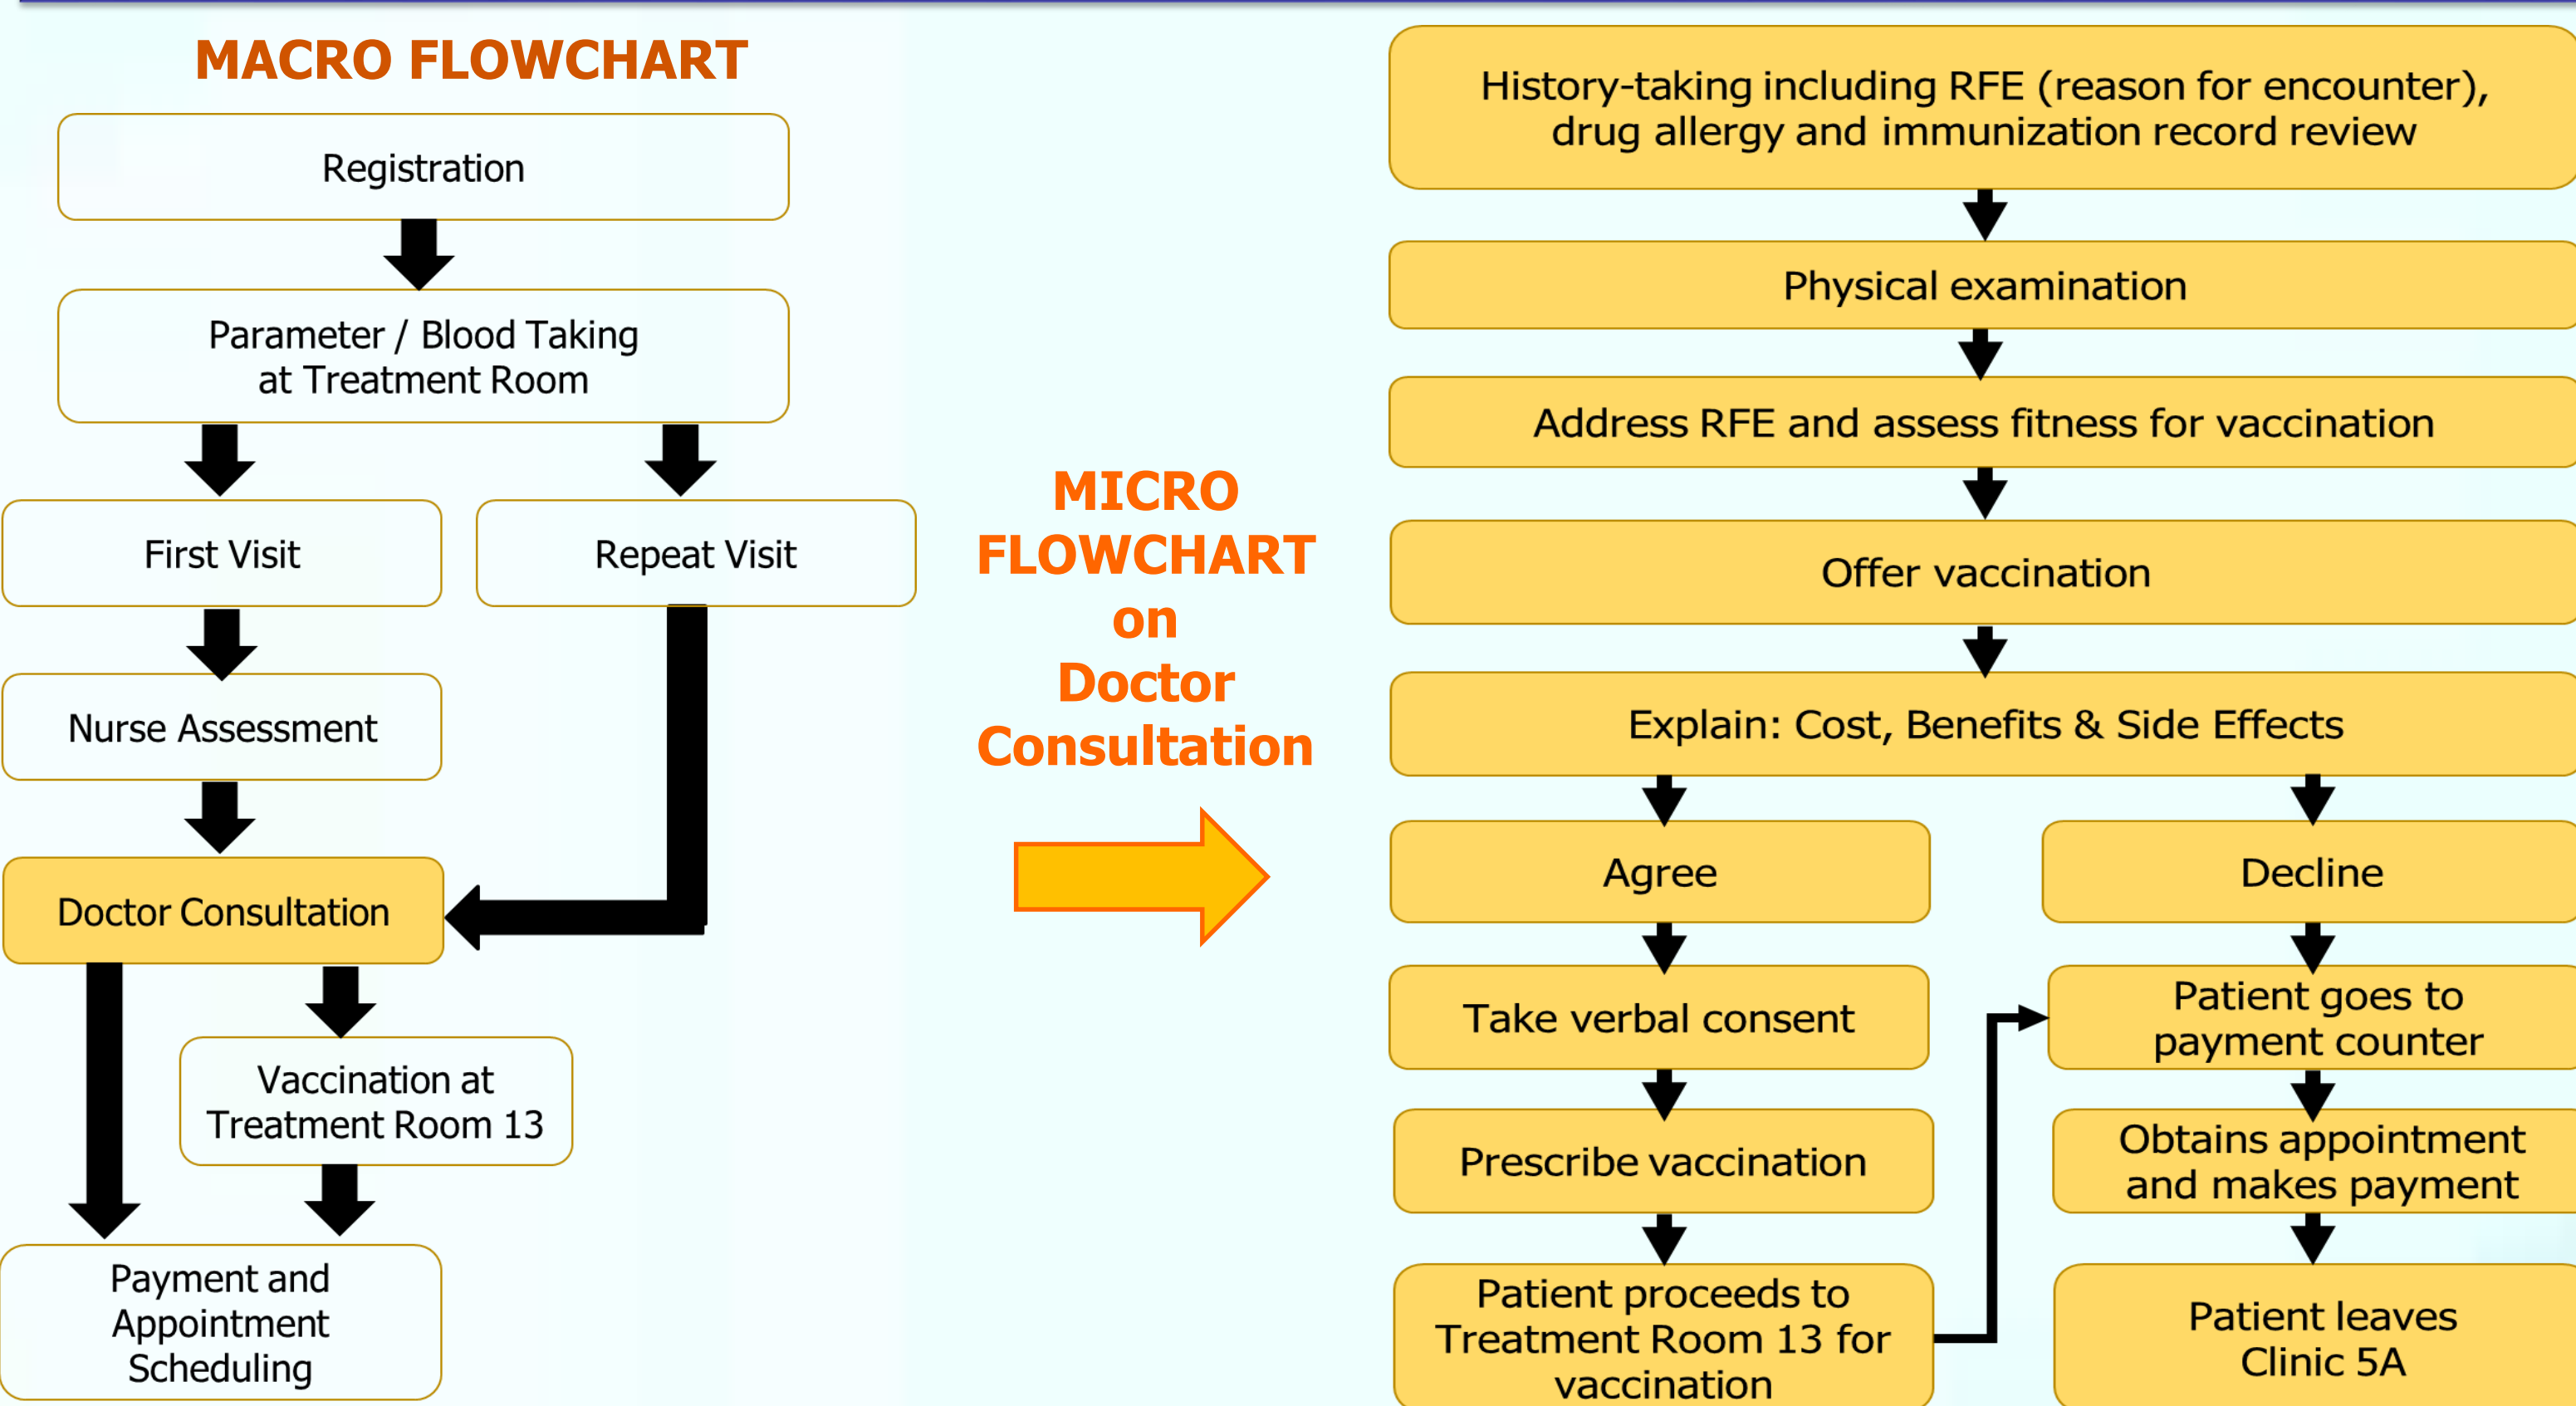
MACRO FLOWCHART

Registration

Parameter / Blood Taking at Treatment Room

First Visit

Repeat Visit

Nurse Assessment

Doctor Consultation

Vaccination at Treatment Room 13

Payment and Appointment Scheduling

MICRO FLOWCHART on Doctor Consultation

History-taking including RFE (reason for encounter), drug allergy and immunization record review

Physical examination

Address RFE and assess fitness for vaccination

Offer vaccination

Explain: Cost, Benefits & Side Effects

Agree

Decline

Take verbal consent

Patient goes to payment counter

Prescribe vaccination

Obtains appointment and makes payment

Patient proceeds to Treatment Room 13 for vaccination

Patient leaves Clinic 5A